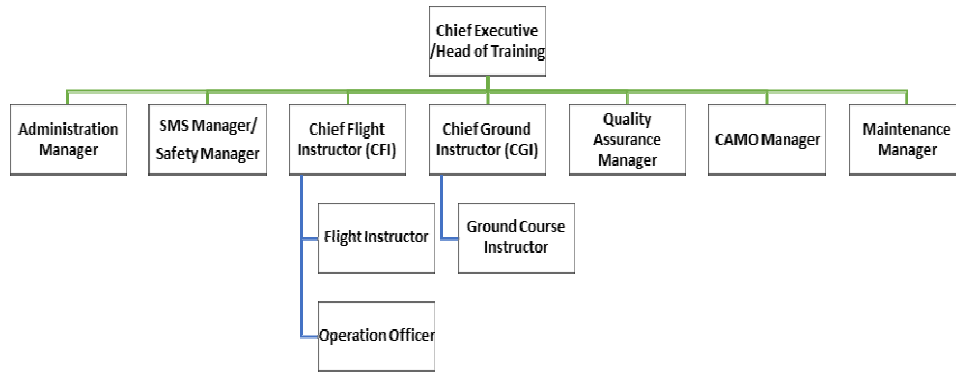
Chief Executive /Head of Training

Administration Manager

SMS Manager/ Safety Manager

Chief Flight Instructor (CFI)

Chief Ground Instructor (CGI)

Quality Assurance Manager

CAMO Manager

Maintenance Manager

Flight Instructor

Operation Officer

Ground Course Instructor